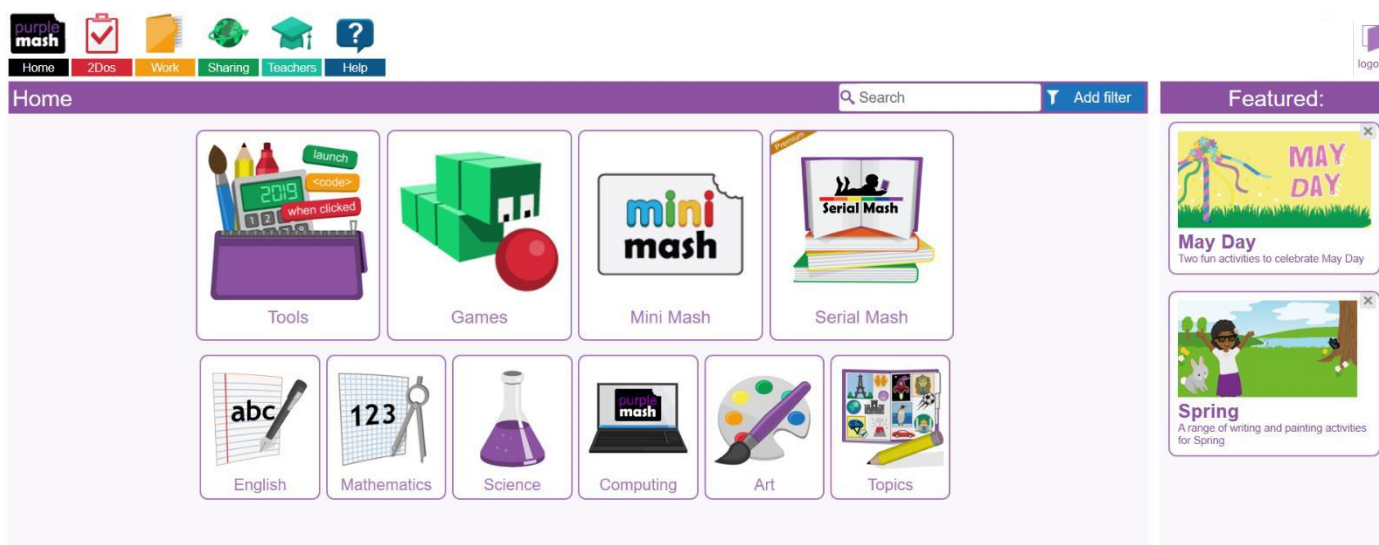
purple mash

Home 2Dos Work Sharing Teachers Help

logo

Home

Search

Add filter

Featured:

launch
<code>
2019
when clicked
1 2

Tools

Games

mini mash

Mini Mash

Premium

Serial Mash

Serial Mash

abc

English

123

Mathematics

Science

purple mash

Computing

Art

Topics

MAY DAY

May Day

Two fun activities to celebrate May Day

Spring

A range of writing and painting activities for Spring